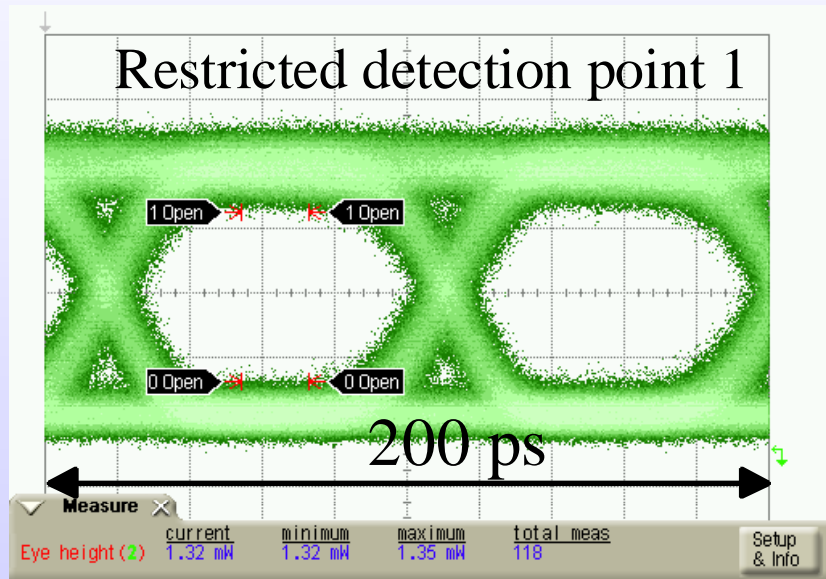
Restricted detection point 1

1 Open

1 Open

0 Open

0 Open

200 ps

Measure

| | current | minimum | maximum | total meas |
|---|---|---|---|---|
| Eye height(2) | 1.32 mW | 1.32 mW | 1.35 mW | 118 |

Setup & Info